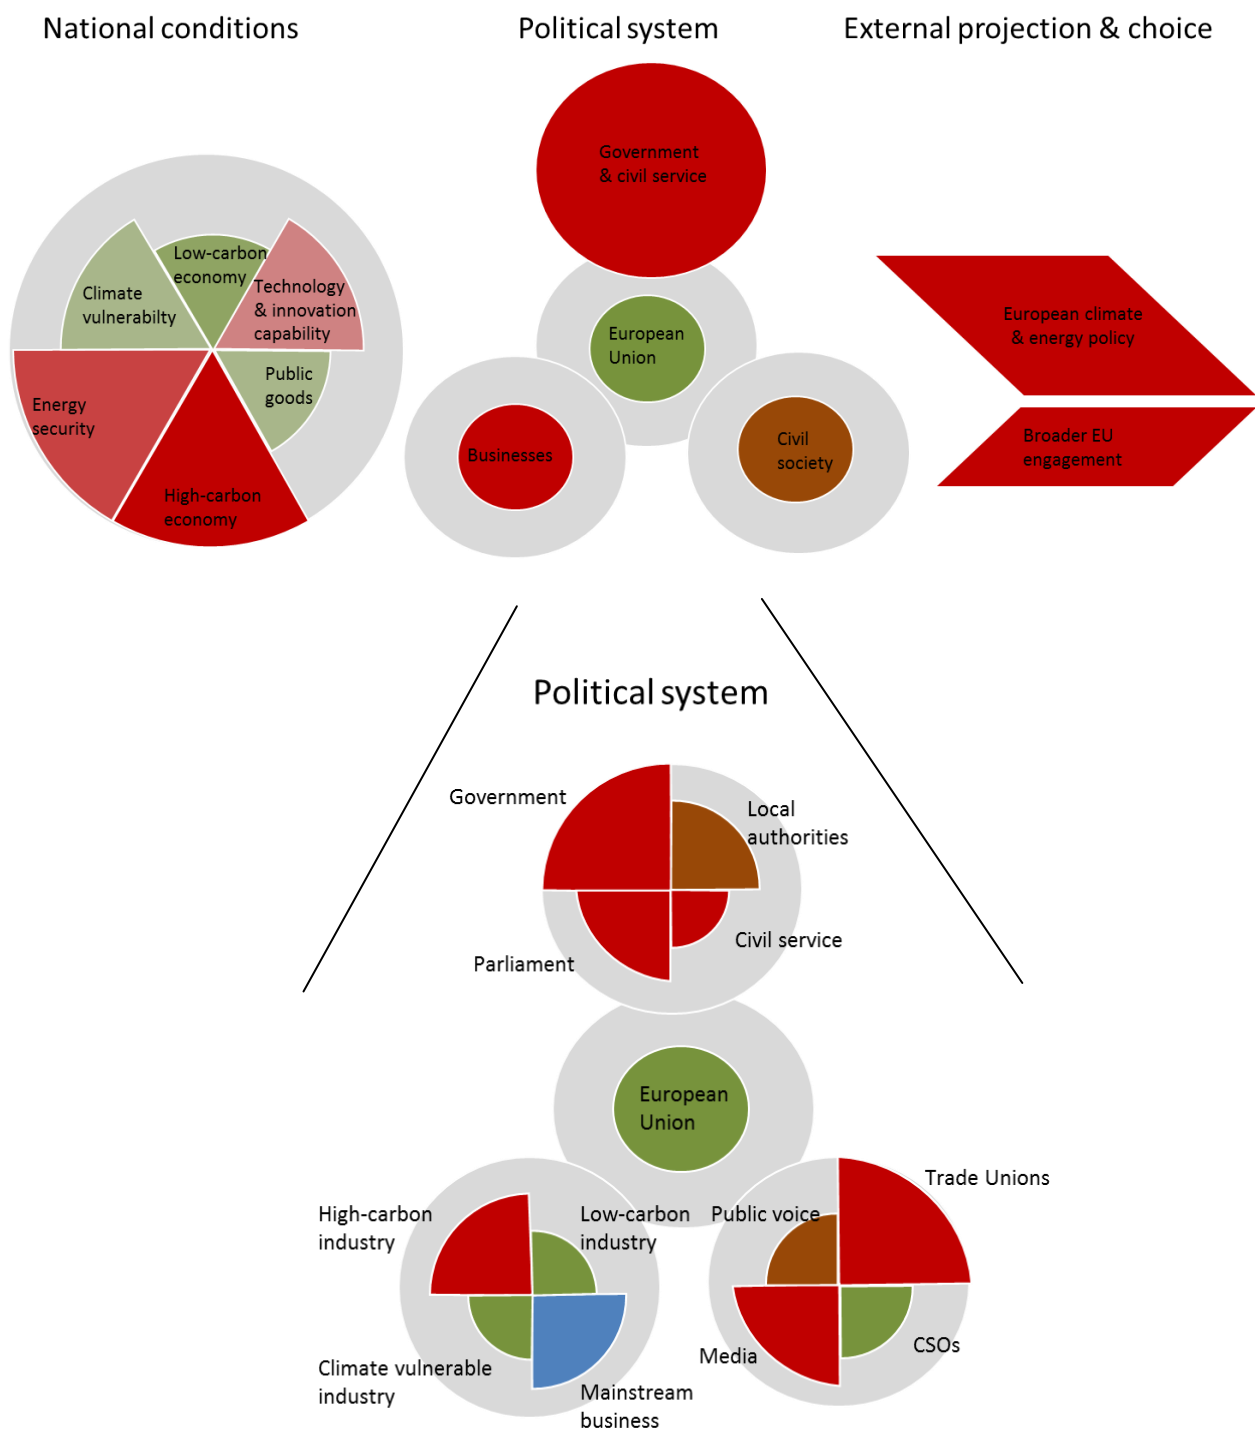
National conditions

Political system

External projection & choice

Low-carbon economy

Climate vulnerabilty

Technology & innovation capability

Public goods

Energy security

High-carbon economy

Government & civil service

European Union

Businesses

Civil society

European climate & energy policy

Broader EU engagement

Political system

Government

Local authorities

Parliament

Civil service

European Union

High-carbon industry

Low-carbon industry

Climate vulnerable industry

Mainstream business

Public voice

Trade Unions

Media

CSOs